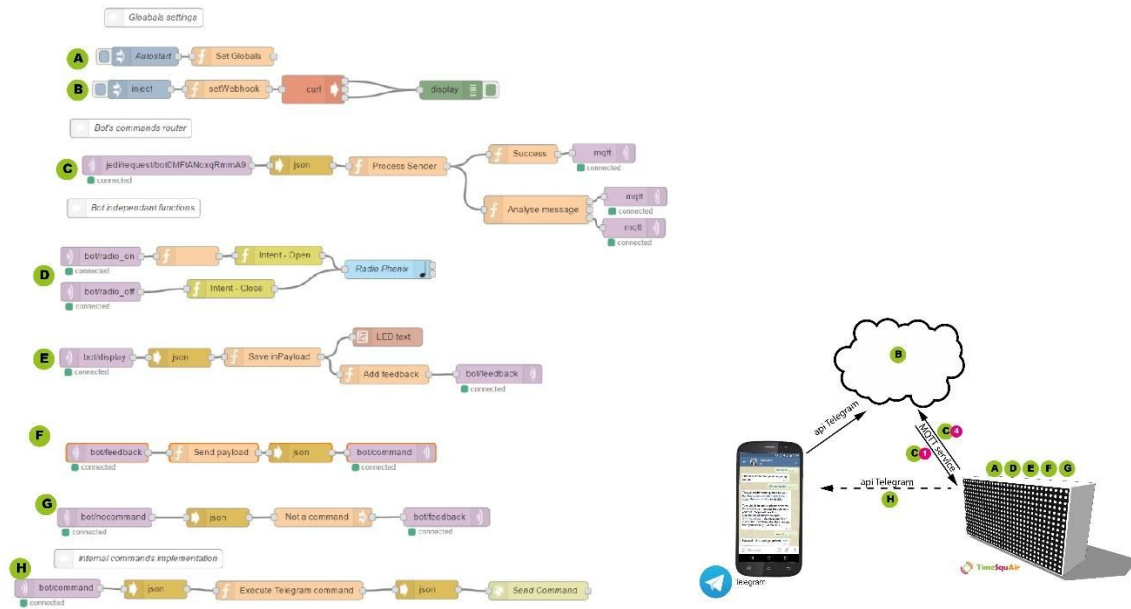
Gloabals settings

A Autostart Set Globals

B inject setWebhook curl display

Bot's commands router

C jedi/request/botOMFtANcxqRmmA9 json Process Sender Success mqtt
connected connected
Bot independant functions
Analyse message mqtt
connected
mqtt
connected

D bot/radio_on Intent - Open Radio Phenix
connected
bot/radio_off Intent - Close
connected

E bot/display json Save inPayload LED text
connected
Add feedback bot/feedback
connected

F botfeedback Send payload json bot/command
connected connected

G bot/nocommand json Not a command botfeedback
connected connected

Internal commands implementation

H botcommand json Execute Telegram command json Send Command
connected

B

api Telegram

MQTT service

C 4

C 1

api Telegram

H

A D E F G

Telegram

TimeSquAir